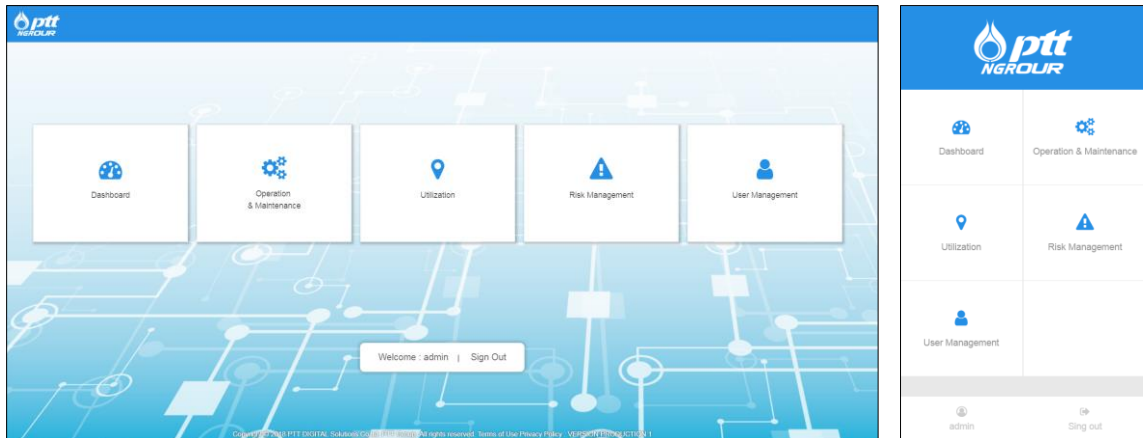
ptt NGROUR

Dashboard

Operation & Maintenance

Utilization

Risk Management

User Management

Welcome : admin | Sign Out

Copyright © 2018 PTT DIGITAL Solutions Co., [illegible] All rights reserved. Terms of Use Privacy Policy . VERSION PRODUCTION 1

ptt NGROUR

Dashboard

Operation & Maintenance

Utilization

Risk Management

User Management

admin

Sing out